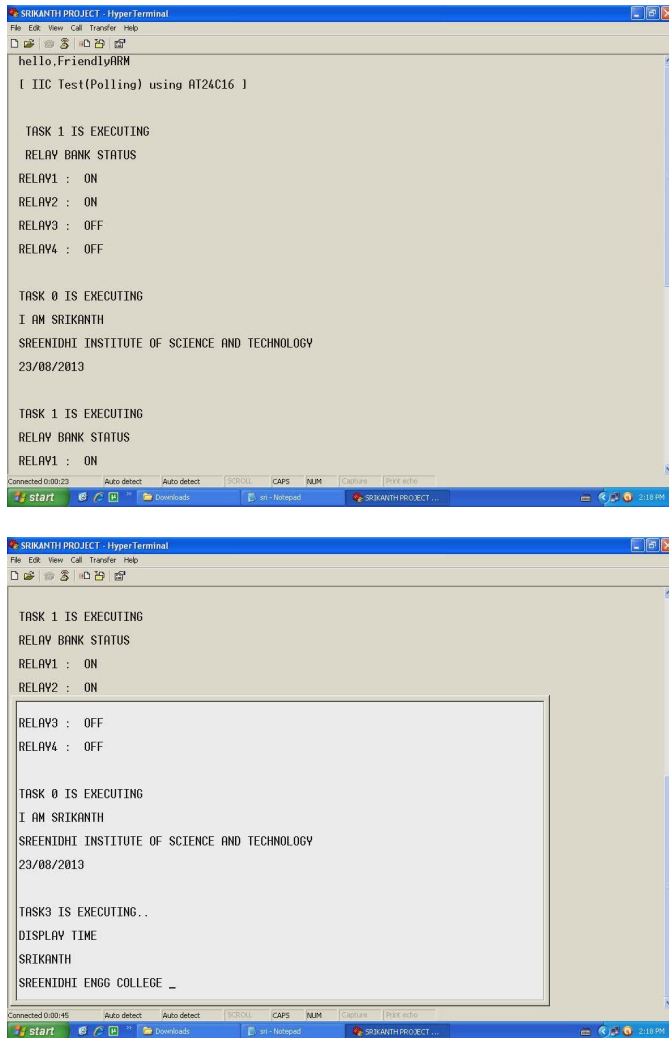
SRIKANTH PROJECT - HyperTerminal
File Edit View Call Transfer Help

hello,FriendlyARM

[ IIC Test(Polling) using AT24C16 ]

TASK 1 IS EXECUTING
RELAY BANK STATUS
RELAY1 : ON
RELAY2 : ON
RELAY3 : OFF
RELAY4 : OFF

TASK 0 IS EXECUTING
I AM SRIKANTH
SREENIDHI INSTITUTE OF SCIENCE AND TECHNOLOGY
23/08/2013

TASK 1 IS EXECUTING
RELAY BANK STATUS
RELAY1 : ON

Connected 0:00:23 Auto detect Auto detect SCROLL CAPS NUM Capture Print echo
start Downloads sri - Notepad SRIKANTH PROJECT ... 2:18 PM

SRIKANTH PROJECT - HyperTerminal
File Edit View Call Transfer Help

TASK 1 IS EXECUTING
RELAY BANK STATUS
RELAY1 : ON
RELAY2 : ON
RELAY3 : OFF
RELAY4 : OFF

TASK 0 IS EXECUTING
I AM SRIKANTH
SREENIDHI INSTITUTE OF SCIENCE AND TECHNOLOGY
23/08/2013

TASK3 IS EXECUTING..
DISPLAY TIME
SRIKANTH
SREENIDHI ENGG COLLEGE _

Connected 0:00:45 Auto detect Auto detect SCROLL CAPS NUM Capture Print echo
start Downloads sri - Notepad SRIKANTH PROJECT ... 2:18 PM